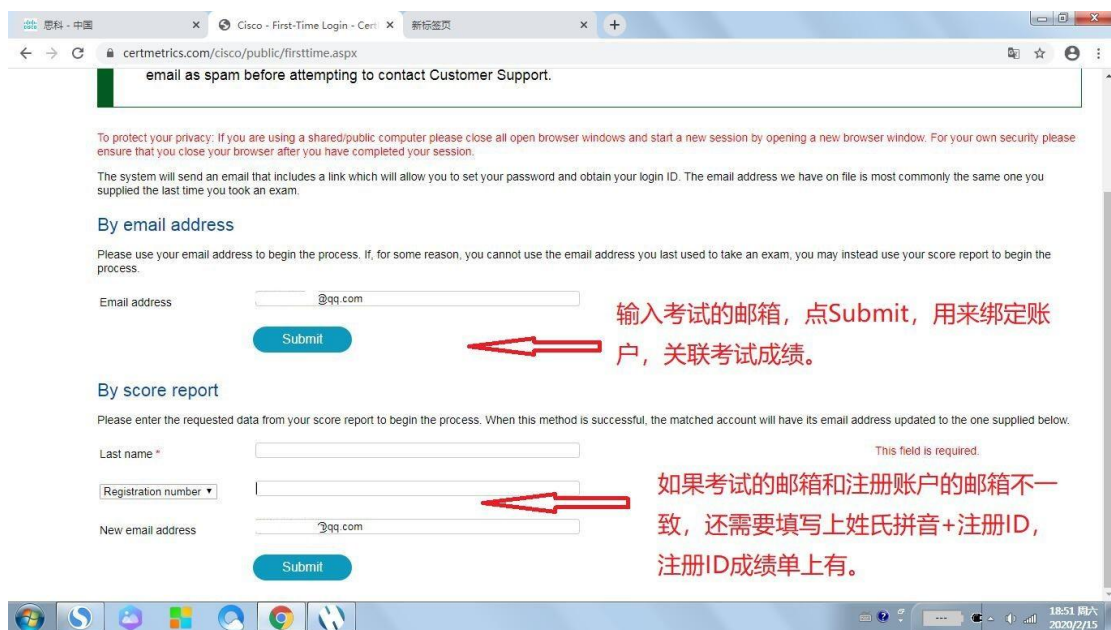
思科 - 中国 ×
Cisco - First-Time Login - Cert ×
新标签页 ×
+
certmetrics.com/cisco/public/firsttime.aspx

email as spam before attempting to contact Customer Support.

To protect your privacy: If you are using a shared/public computer please close all open browser windows and start a new session by opening a new browser window. For your own security please ensure that you close your browser after you have completed your session.

The system will send an email that includes a link which will allow you to set your password and obtain your login ID. The email address we have on file is most commonly the same one you supplied the last time you took an exam.

By email address

Please use your email address to begin the process. If, for some reason, you cannot use the email address you last used to take an exam, you may instead use your score report to begin the process.

Email address
@qq.com

Submit

输入考试的邮箱，点Submit，用来绑定账户，关联考试成绩。

By score report

Please enter the requested data from your score report to begin the process. When this method is successful, the matched account will have its email address updated to the one supplied below.

Last name *
This field is required.

Registration number ▾

New email address
@qq.com

Submit

如果考试的邮箱和注册账户的邮箱不一致，还需要填写上姓氏拼音+注册ID，注册ID成绩单上有。

18:51 周六
2020/2/15